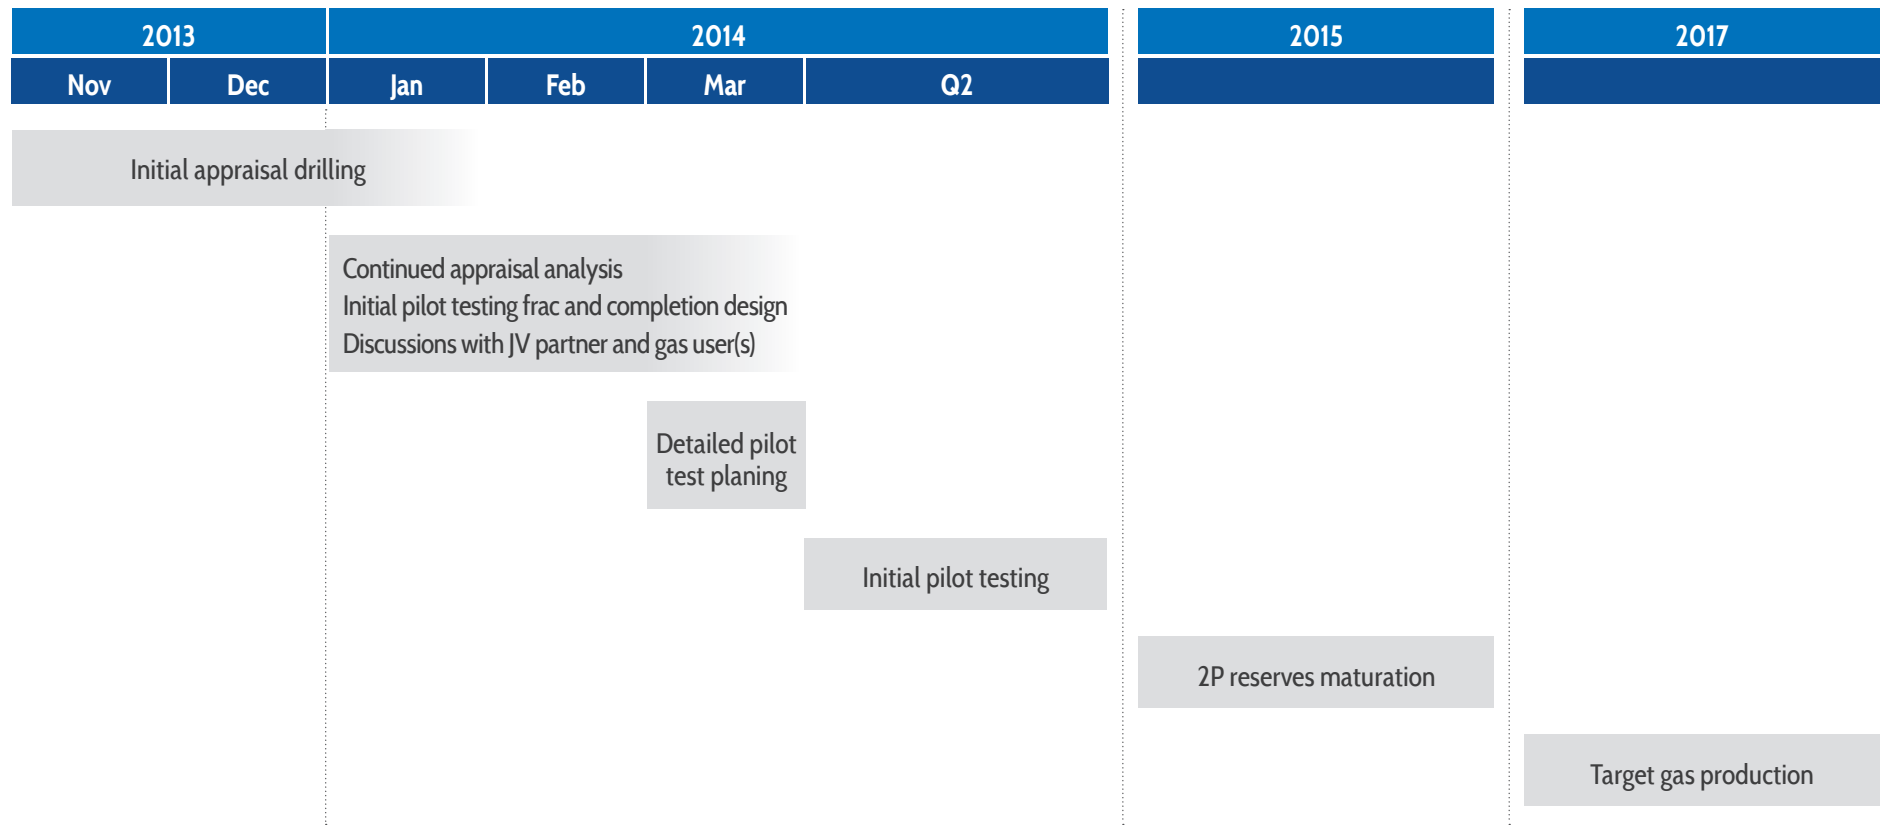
| 2013 | | 2014 | | | | 2015 | 2017 |
|---|---|---|---|---|---|---|---|
| Nov | Dec | Jan | Feb | Mar | Q2 | | |

Initial appraisal drilling

Continued appraisal analysis
Initial pilot testing frac and completion design
Discussions with JV partner and gas user(s)

Detailed pilot test planing

Initial pilot testing

2P reserves maturation

Target gas production